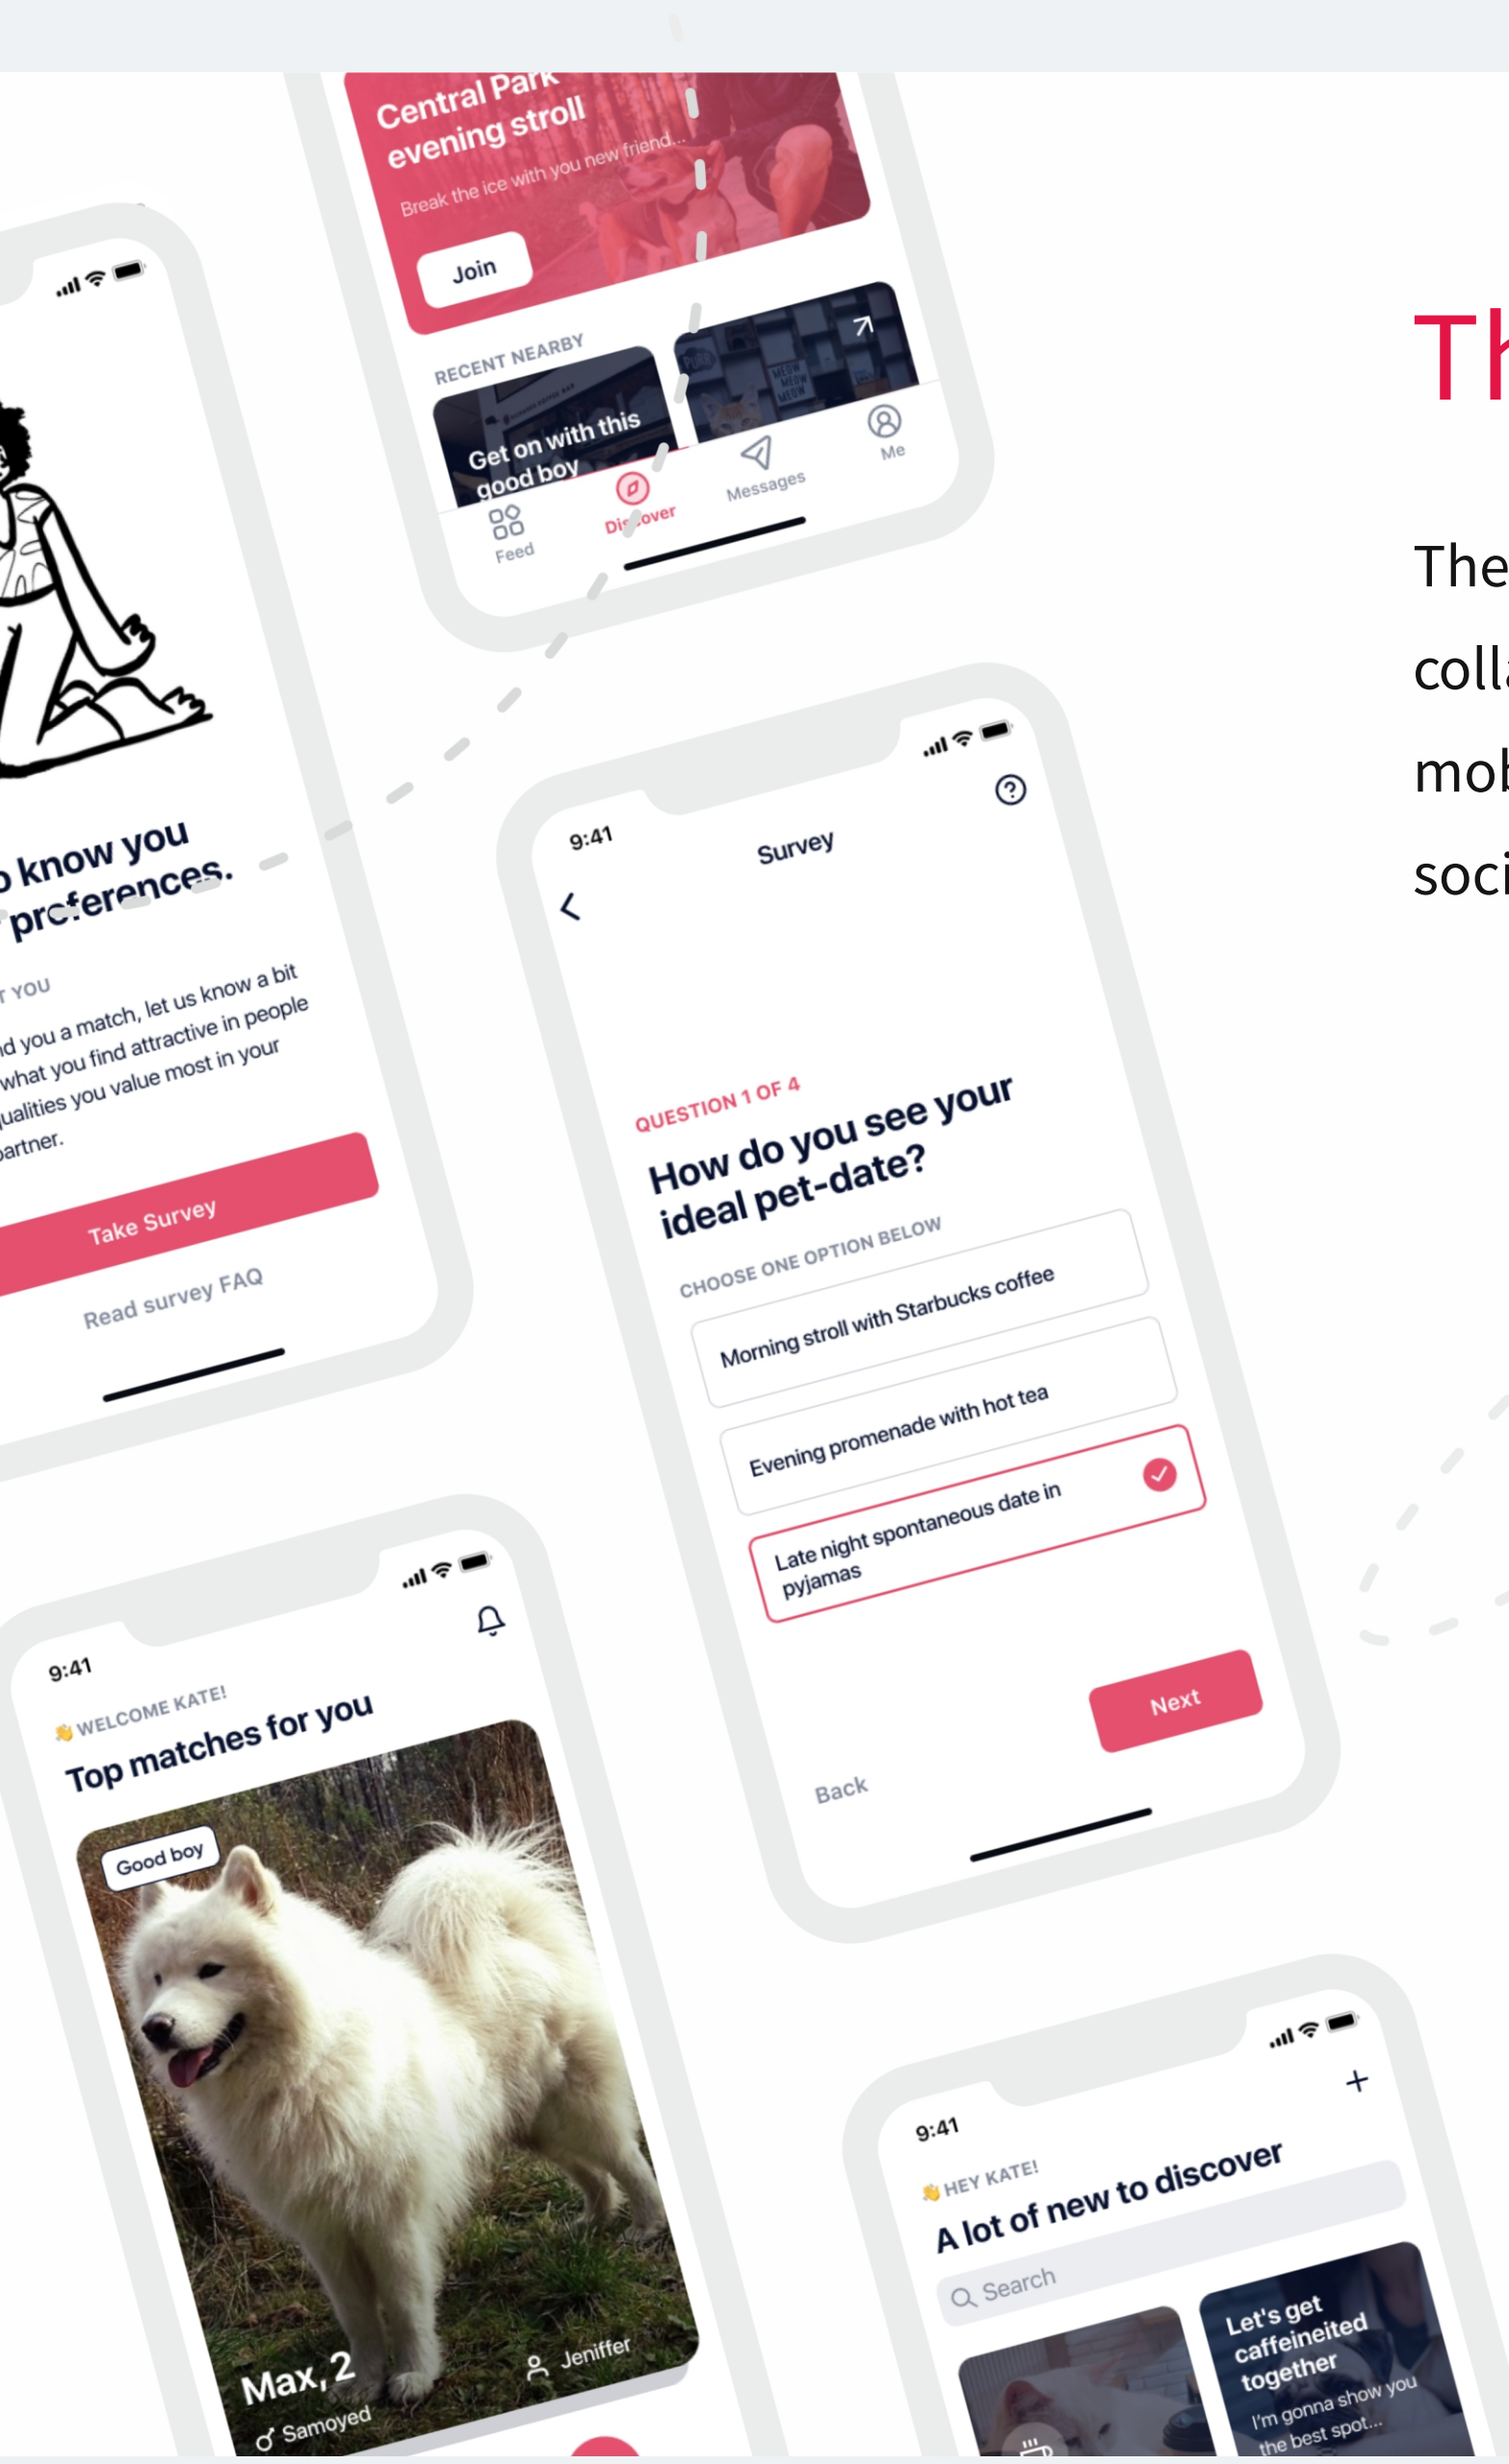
Central Park evening stroll

Break the ice with you new friend...

Join

RECENT NEARBY

Get on with this good boy

Feed

Discover

Messages

Me

o know you preferences.

T YOU

d you a match, let us know a bit what you find attractive in people ualities you value most in your artner.

Take Survey

Read survey FAQ

9:41

Survey

QUESTION 1 OF 4

How do you see your ideal pet-date?

CHOOSE ONE OPTION BELOW

Morning stroll with Starbucks coffee

Evening promenade with hot tea

Late night spontaneous date in pyjamas

Next

Back

Th

The

coll

mob

soci

9:41

WELCOME KATE!

Top matches for you

Good boy

Max, 2

Samoyed

Jeniffer

9:41

HEY KATE!

A lot of new to discover

Search

Let's get caffeineited together

I'm gonna show you the best spot...